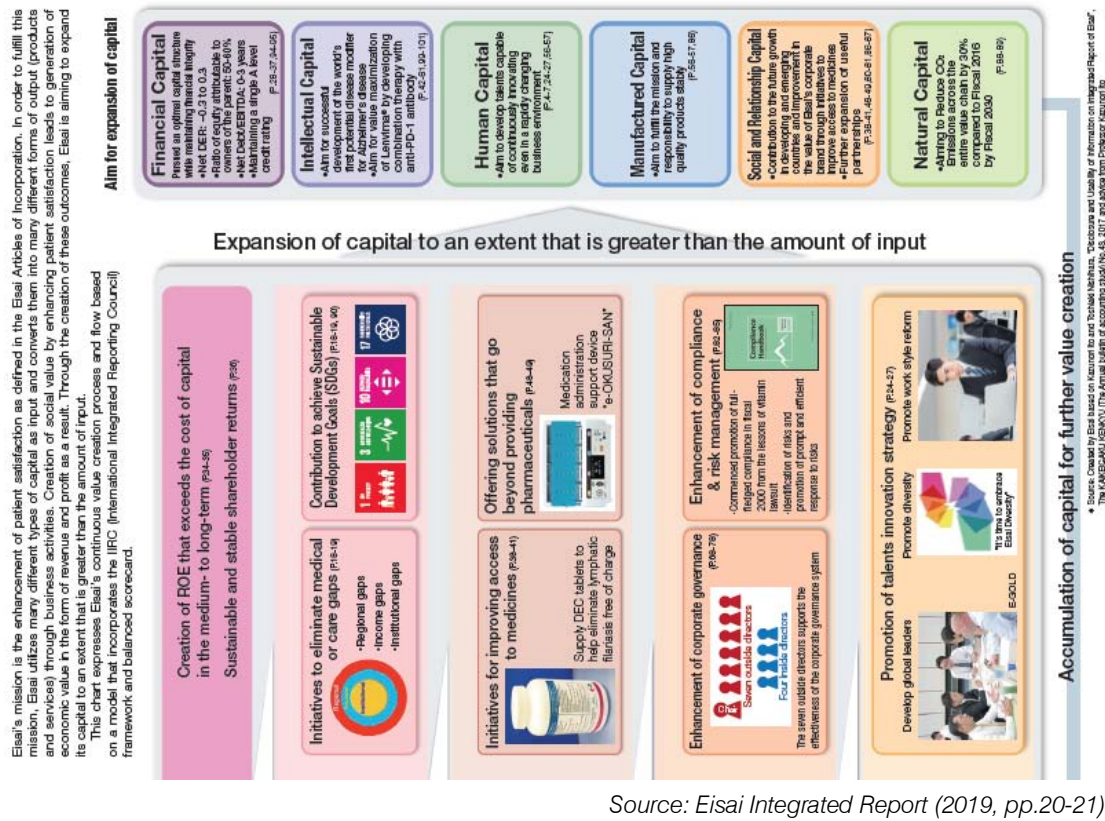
Eisai's mission is the enhancement of patient satisfaction as defined in the Eisai Articles of Incorporation. In order to fulfill this mission, Eisai utilizes many different types of capital as input and converts them into many different forms of output (products and services) through business activities. Creation of social value by enhancing patient satisfaction leads to generation of economic value in the form of revenue and profit as a result. Through the creation of these outcomes, Eisai is aiming to expand its capital to an extent that is greater than the amount of input.

This chart expresses Eisai's continuous value creation process and flow based on a model that incorporates the IIRC (International Integrated Reporting Council) framework and balanced scorecard.

Aim for expansion of capital

Financial Capital
Pursue an optimal capital structure while maintaining financial integrity
•Net DER: -0.3 to 0.3
•Ratio of equity attributable to owners of the parent: 50-60%
•Net Debt/EBITDA: 0-3 years
•Maintaining a single A level credit rating (P.28-37, 94-95)

Intellectual Capital
•Aim for successful development of the world's first potential disease modifier for Alzheimer's disease
•Aim for value maximization of Lenvima® by developing combination therapy with anti-PD-1 antibody (P.42-51, 99-101)

Human Capital
•Aim to develop talents capable of continuously innovating even in a rapidly changing business environment (P.4-7, 24-27, 56-57)

Manufactured Capital
•Aim to fulfill the mission and responsibility to supply high quality products stably (P.56-57, 88)

Social and Relationship Capital
•Contribution to the future growth in developing and emerging countries and improvement in the value of Eisai's corporate brand through initiatives to improve access to medicines
•Further expansion of useful partnerships (P.38-41, 46-49, 60-81, 86-87)

Natural Capital
•Aiming to Reduce $CO_2$ emissions across the entire value chain by 30% compared to Fiscal 2016 by Fiscal 2030 (P.88-89)

Expansion of capital to an extent that is greater than the amount of input

Creation of ROE that exceeds the cost of capital in the medium- to long-term (P.34-35)
Sustainable and stable shareholder returns (P.36)

Initiatives to eliminate medical or care gaps (P.18-19)
•Regional gaps
•Income gaps
•Institutional gaps

Contribution to achieve Sustainable Development Goals (SDGs) (P.18-19, 90)

Initiatives for improving access to medicines (P.38-41)
Supply DEC tablets to help eliminate lymphatic filariasis free of charge

Offering solutions that go beyond providing pharmaceuticals (P.48-49)
Medication administration support device "e-OKUSURI-SAN"

Enhancement of corporate governance (P.68-78)
Seven outside directors
Four inside directors
The seven outside directors supports the effectiveness of the corporate governance system

Enhancement of compliance & risk management (P.82-85)
Compliance Handbook
•Commenced promotion of full-fledged compliance in fiscal 2000 from the lessons of vitamin lawsuit
•Identification of risks and promotion of prompt and efficient response to risks

Promotion of talents innovation strategy (P.24-27)
Develop global leaders
Promote diversity
"It's time to embrace Eisai Diversity"
E-GOLD
Promote work style reform

Accumulation of capital for further value creation

* Source: Created by Eisai based on Kazunori Ito and Tochieki Nishihara, "Disclosure and Usefulness of Information on Integrated Report of Eisai", The KAIKEGAKU KENKYU (The Annual bulletin of accounting study) No.43, 2017 and advice from Professor Kazunori Ito

Source: Eisai Integrated Report (2019, pp.20-21)